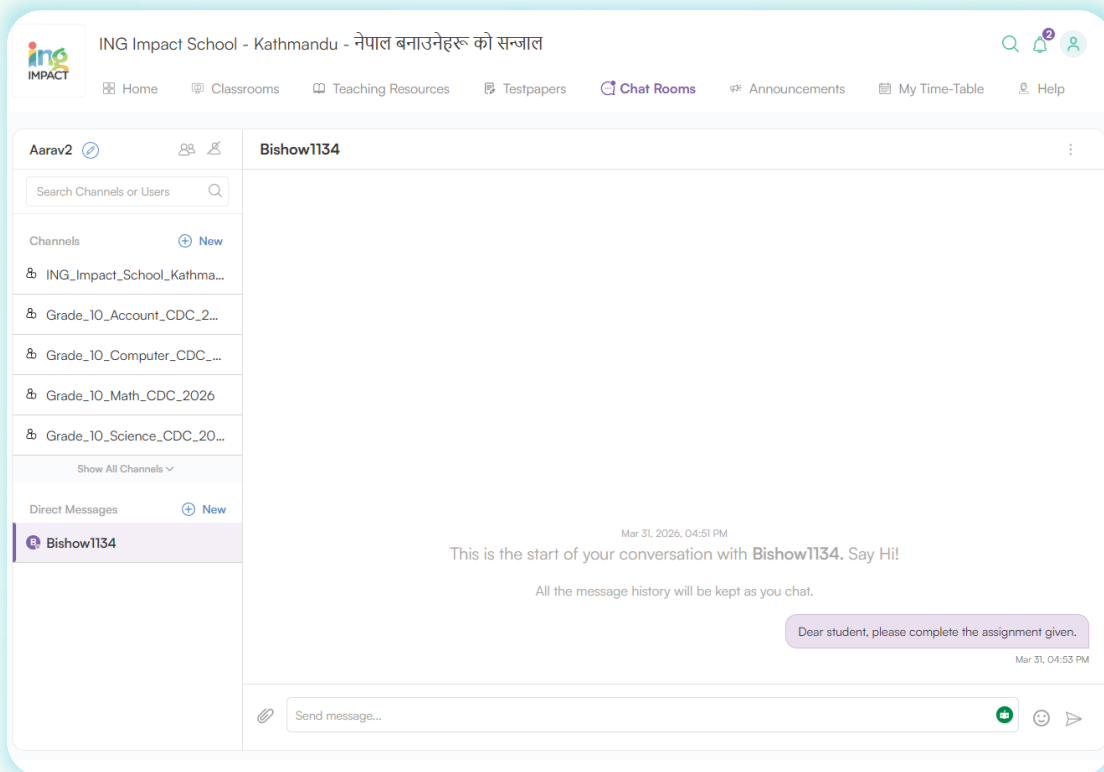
ing IMPACT

ING Impact School - Kathmandu - नेपाल बनाउनेहरू को सन्जाल

2

Home Classrooms Teaching Resources Testpapers Chat Rooms Announcements My Time-Table Help

Aarav2

Search Channels or Users

Channels New

ING_Impact_School_Kathma...

Grade_10_Account_CDC_2...

Grade_10_Computer_CDC_...

Grade_10_Math_CDC_2026

Grade_10_Science_CDC_20...

Show All Channels

Direct Messages New

B Bishow1134

Bishow1134

Mar 31, 2026, 04:51 PM

This is the start of your conversation with **Bishow1134.** Say Hi!

All the message history will be kept as you chat.

Dear student, please complete the assignment given.

Mar 31, 04:53 PM

Send message...